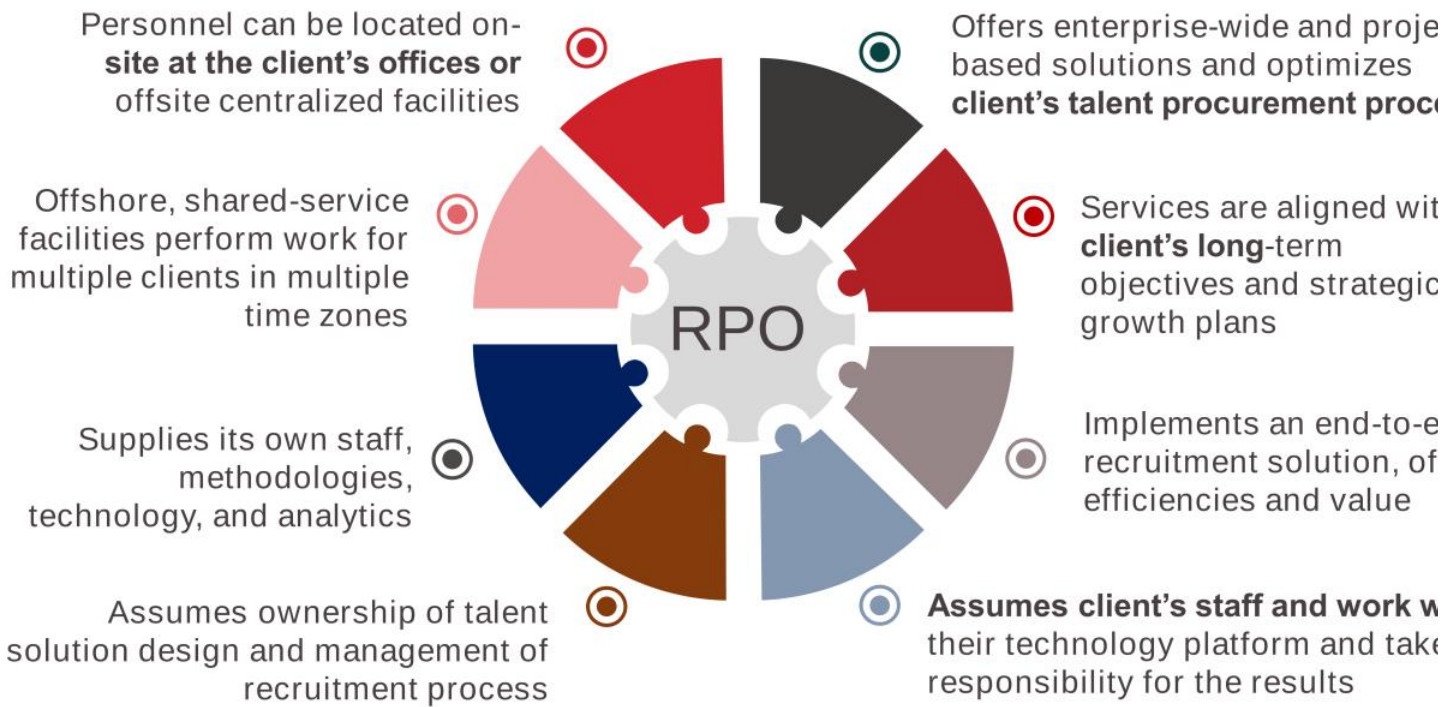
Personnel can be located onsite at the client's offices or offsite centralized facilities

Offers enterprise-wide and proje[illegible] based solutions and optimizes client's talent procurement proc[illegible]

Offshore, shared-service facilities perform work for multiple clients in multiple time zones

Services are aligned wit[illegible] client's long-term objectives and strategic growth plans

RPO

Supplies its own staff, methodologies, technology, and analytics

Implements an end-to-e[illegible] recruitment solution, of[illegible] efficiencies and value

Assumes ownership of talent solution design and management of recruitment process

Assumes client's staff and work w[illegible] their technology platform and take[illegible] responsibility for the results